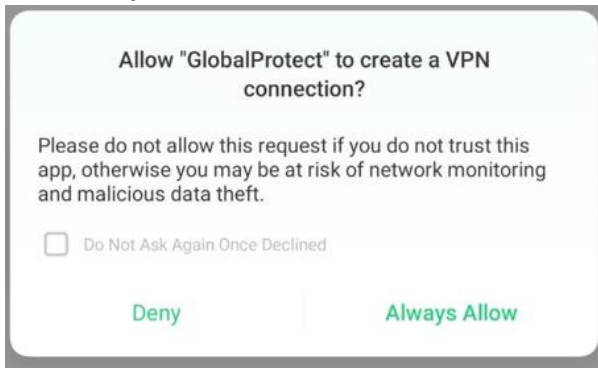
Allow "GlobalProtect" to create a VPN connection?

Please do not allow this request if you do not trust this app, otherwise you may be at risk of network monitoring and malicious data theft.

Do Not Ask Again Once Declined

Deny

Always Allow